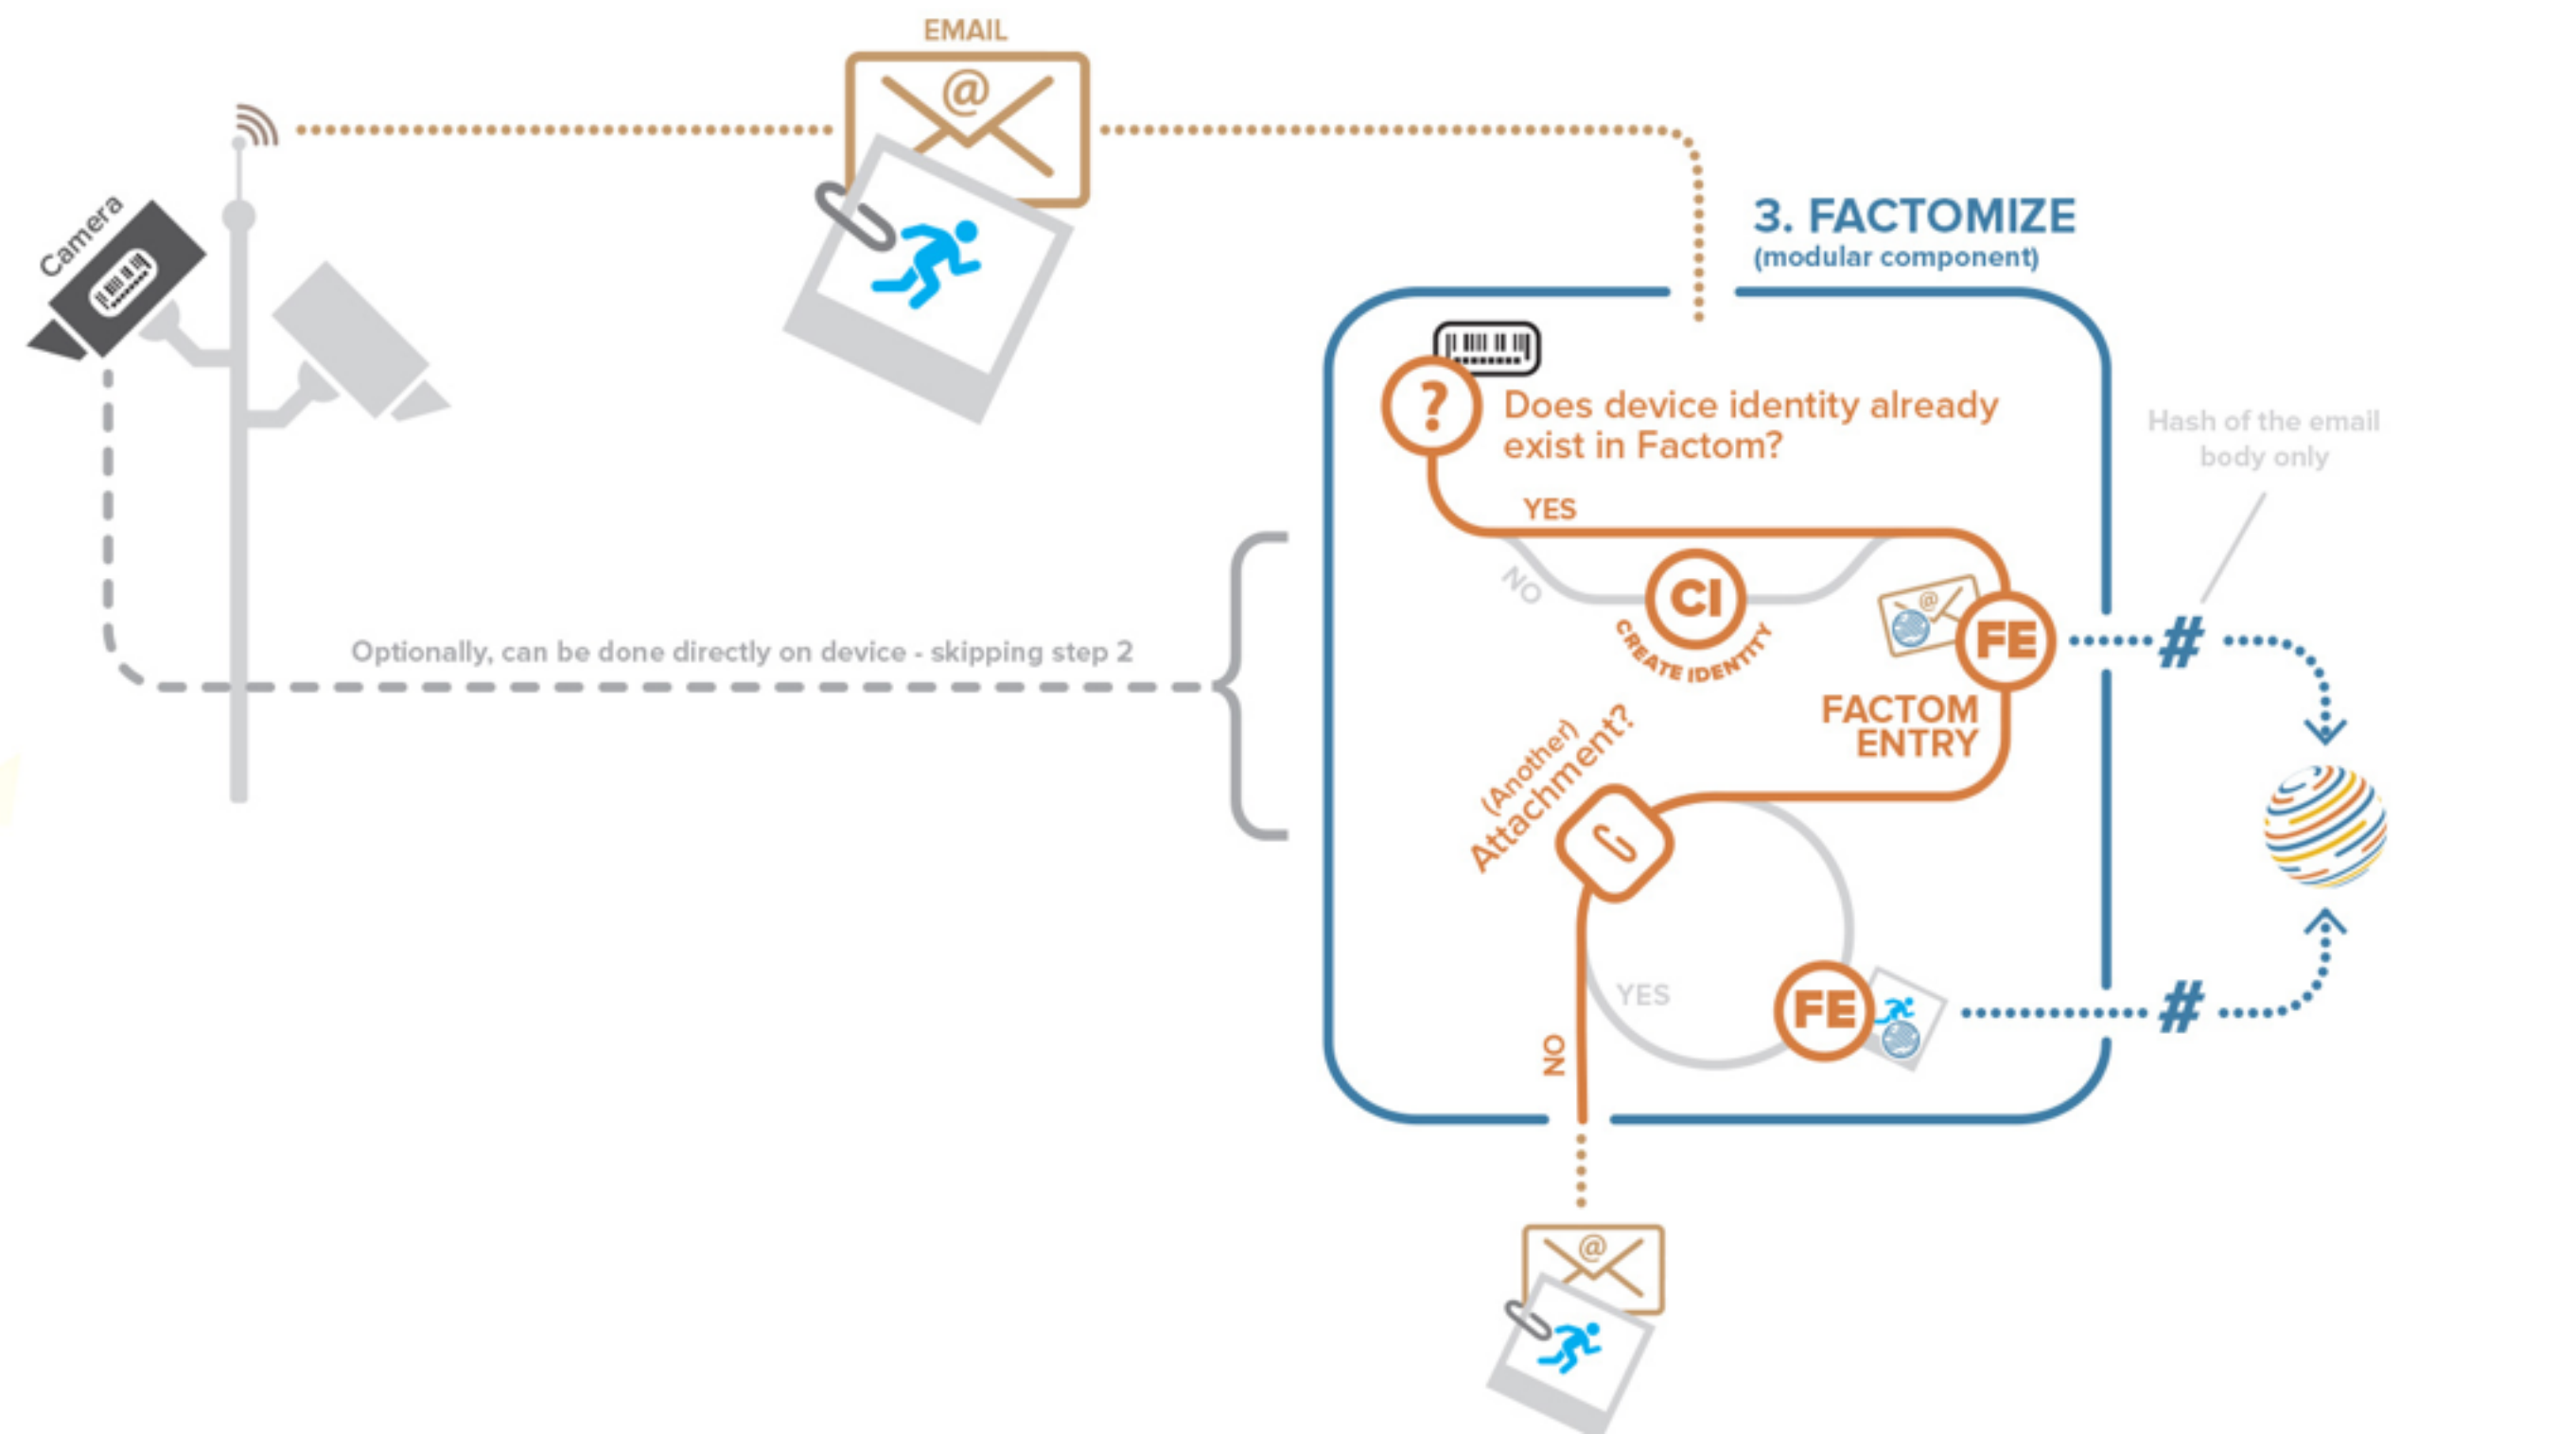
EMAIL

Camera

3. FACTOMIZE
(modular component)

?

Does device identity already exist in Factom?

Hash of the email body only

YES

NO

CI

CREATE IDENTITY

FE

#

Optionally, can be done directly on device - skipping step 2

FACTOM ENTRY

(Another) Attachment?

YES

FE

#

NO